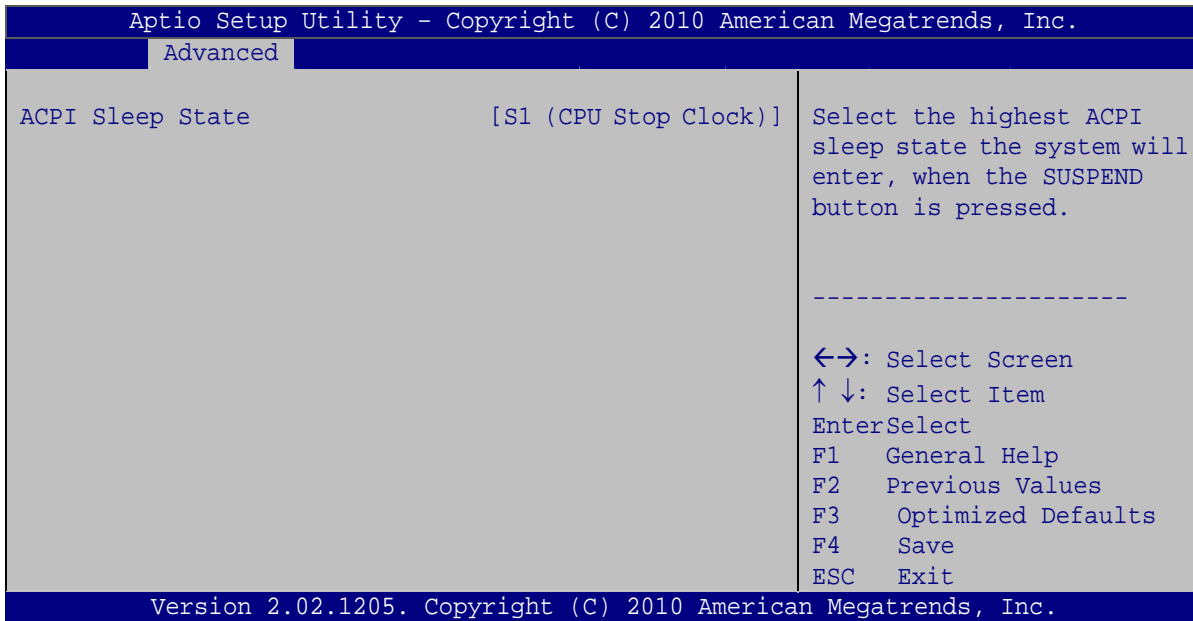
Aptio Setup Utility - Copyright (C) 2010 American Megatrends, Inc.

Advanced

ACPI Sleep State [S1 (CPU Stop Clock)]

Select the highest ACPI sleep state the system will enter, when the SUSPEND button is pressed.

----------------------

←→: Select Screen
↑ ↓: Select Item
EnterSelect
F1 General Help
F2 Previous Values
F3 Optimized Defaults
F4 Save
ESC Exit

Version 2.02.1205. Copyright (C) 2010 American Megatrends, Inc.